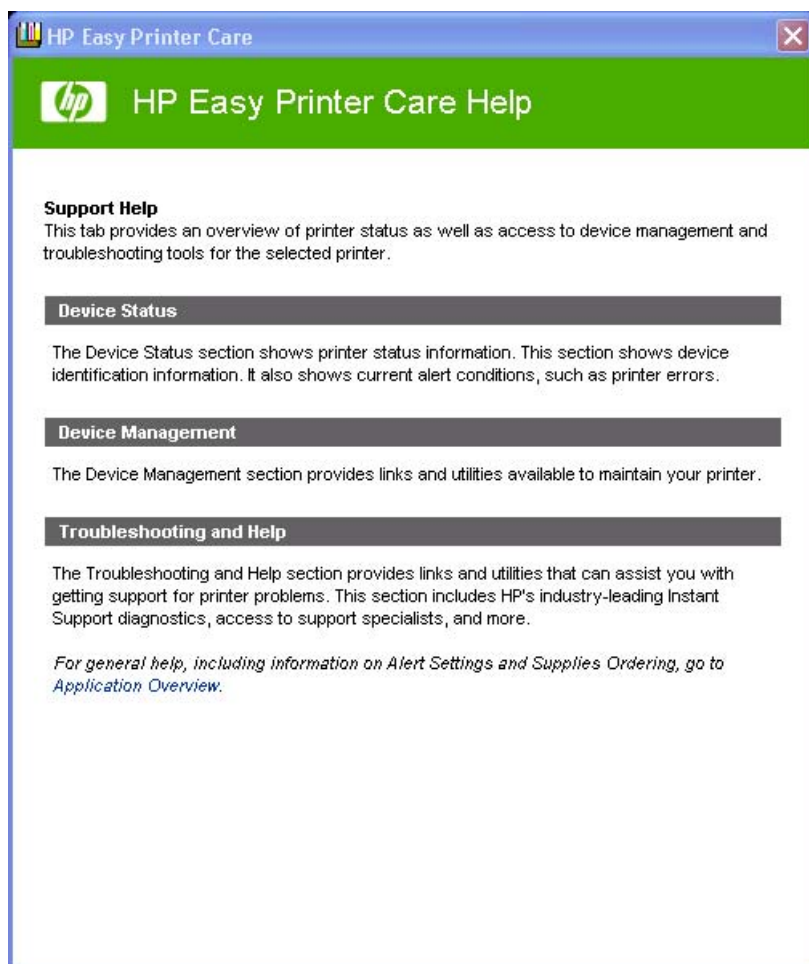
HP Easy Printer Care

hp HP Easy Printer Care Help

Support Help
This tab provides an overview of printer status as well as access to device management and troubleshooting tools for the selected printer.

Device Status

The Device Status section shows printer status information. This section shows device identification information. It also shows current alert conditions, such as printer errors.

Device Management

The Device Management section provides links and utilities available to maintain your printer.

Troubleshooting and Help

The Troubleshooting and Help section provides links and utilities that can assist you with getting support for printer problems. This section includes HP's industry-leading Instant Support diagnostics, access to support specialists, and more.

For general help, including information on Alert Settings and Supplies Ordering, go to Application Overview.